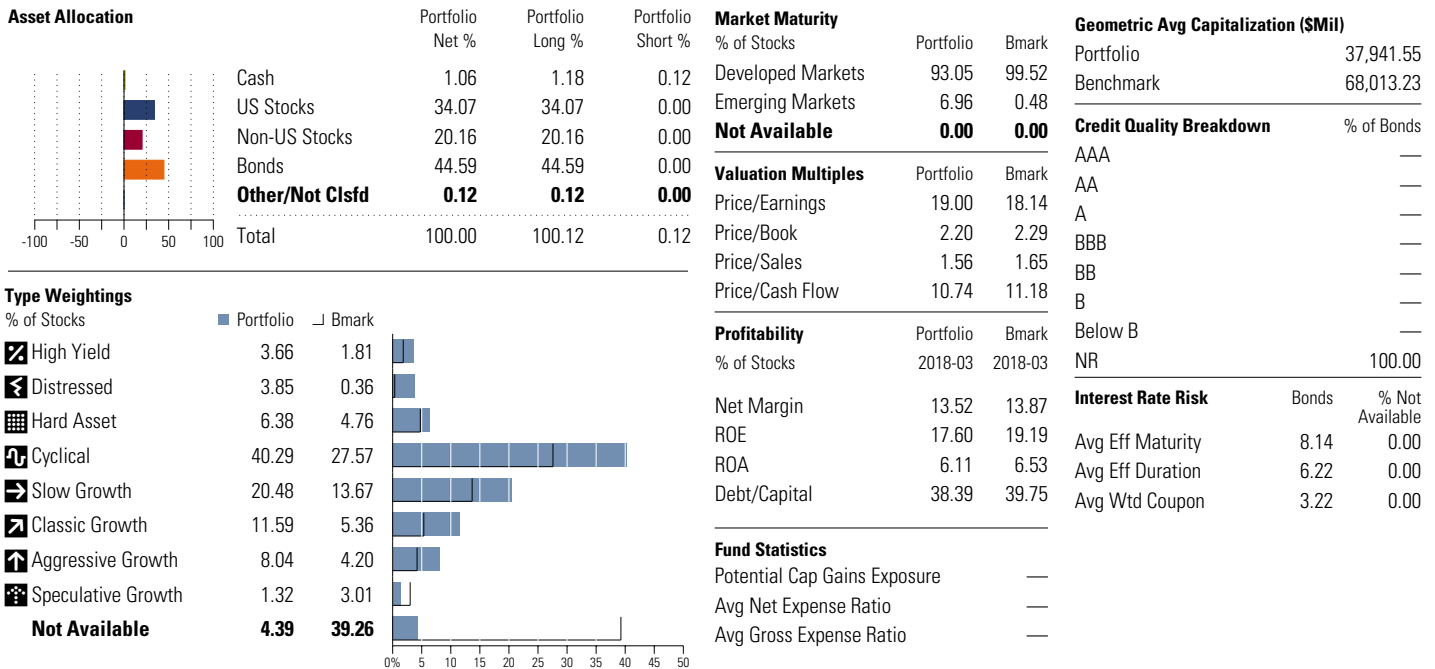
**Asset Allocation**

| | Portfolio Net % | Portfolio Long % | Portfolio Short % |
|---|---|---|---|
| Cash | 1.06 | 1.18 | 0.12 |
| US Stocks | 34.07 | 34.07 | 0.00 |
| Non-US Stocks | 20.16 | 20.16 | 0.00 |
| Bonds | 44.59 | 44.59 | 0.00 |
| **Other/Not Clsfd** | **0.12** | **0.12** | **0.00** |
| Total | 100.00 | 100.12 | 0.12 |

-100 -50 0 50 100

**Type Weightings**
% of Stocks

| | Portfolio | Bmark |
|---|---|---|
| High Yield | 3.66 | 1.81 |
| Distressed | 3.85 | 0.36 |
| Hard Asset | 6.38 | 4.76 |
| Cyclical | 40.29 | 27.57 |
| Slow Growth | 20.48 | 13.67 |
| Classic Growth | 11.59 | 5.36 |
| Aggressive Growth | 8.04 | 4.20 |
| Speculative Growth | 1.32 | 3.01 |
| **Not Available** | **4.39** | **39.26** |

0% 5 10 15 20 25 30 35 40 45 50

**Market Maturity**

| % of Stocks | Portfolio | Bmark |
|---|---|---|
| Developed Markets | 93.05 | 99.52 |
| Emerging Markets | 6.96 | 0.48 |
| **Not Available** | **0.00** | **0.00** |

| **Valuation Multiples** | Portfolio | Bmark |
|---|---|---|
| Price/Earnings | 19.00 | 18.14 |
| Price/Book | 2.20 | 2.29 |
| Price/Sales | 1.56 | 1.65 |
| Price/Cash Flow | 10.74 | 11.18 |

| **Profitability** | Portfolio | Bmark |
|---|---|---|
| % of Stocks | 2018-03 | 2018-03 |
| Net Margin | 13.52 | 13.87 |
| ROE | 17.60 | 19.19 |
| ROA | 6.11 | 6.53 |
| Debt/Capital | 38.39 | 39.75 |

**Fund Statistics**

| | |
|---|---|
| Potential Cap Gains Exposure | — |
| Avg Net Expense Ratio | — |
| Avg Gross Expense Ratio | — |

**Geometric Avg Capitalization ($Mil)**

| | |
|---|---|
| Portfolio | 37,941.55 |
| Benchmark | 68,013.23 |

| **Credit Quality Breakdown** | % of Bonds |
|---|---|
| AAA | — |
| AA | — |
| A | — |
| BBB | — |
| BB | — |
| B | — |
| Below B | — |
| NR | 100.00 |

| **Interest Rate Risk** | Bonds | % Not Available |
|---|---|---|
| Avg Eff Maturity | 8.14 | 0.00 |
| Avg Eff Duration | 6.22 | 0.00 |
| Avg Wtd Coupon | 3.22 | 0.00 |